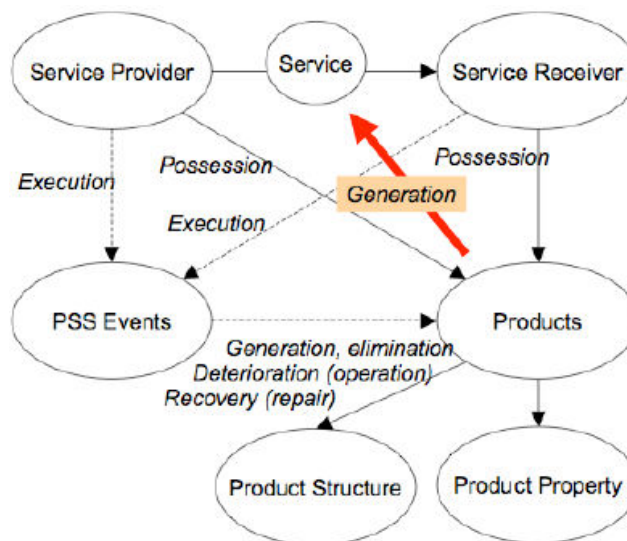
Service Provider
Service
Service Receiver
Execution
Possession
Possession
Generation
Execution
PSS Events
Products
Generation, elimination
Deterioration (operation)
Recovery (repair)
Product Structure
Product Property